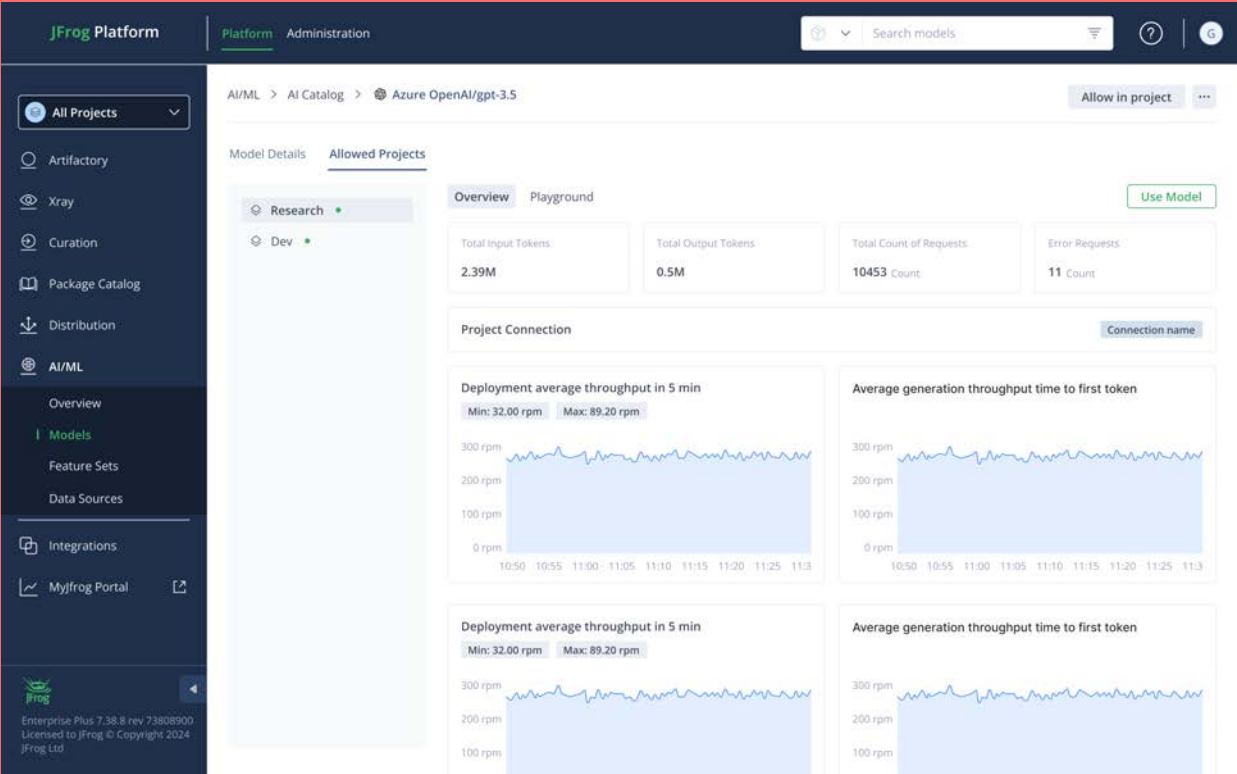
JFrog Platform

Platform Administration

Search models

G

All Projects

Artifactory

Xray

Curation

Package Catalog

Distribution

AI/ML

Overview

Models

Feature Sets

Data Sources

Integrations

MyJfrog Portal

JFrog

Enterprise Plus 7.38.8 rev 73808900 Licensed to JFrog © Copyright 2024 JFrog Ltd

AI/ML > AI Catalog > Azure OpenAI/gpt-3.5

Allow in project

Model Details Allowed Projects

Research

Dev

Overview Playground

Use Model

Total Input Tokens
2.39M

Total Output Tokens
0.5M

Total Count of Requests
10453 Count

Error Requests
11 Count

Project Connection

Connection name

Deployment average throughput in 5 min

Min: 32.00 rpm Max: 89.20 rpm

300 rpm
200 rpm
100 rpm
0 rpm
10:50 10:55 11:00 11:05 11:10 11:15 11:20 11:25 11:3

Average generation throughput time to first token

300 rpm
200 rpm
100 rpm
0 rpm
10:50 10:55 11:00 11:05 11:10 11:15 11:20 11:25 11:3

Deployment average throughput in 5 min

Min: 32.00 rpm Max: 89.20 rpm

300 rpm
200 rpm
100 rpm

Average generation throughput time to first token

300 rpm
200 rpm
100 rpm